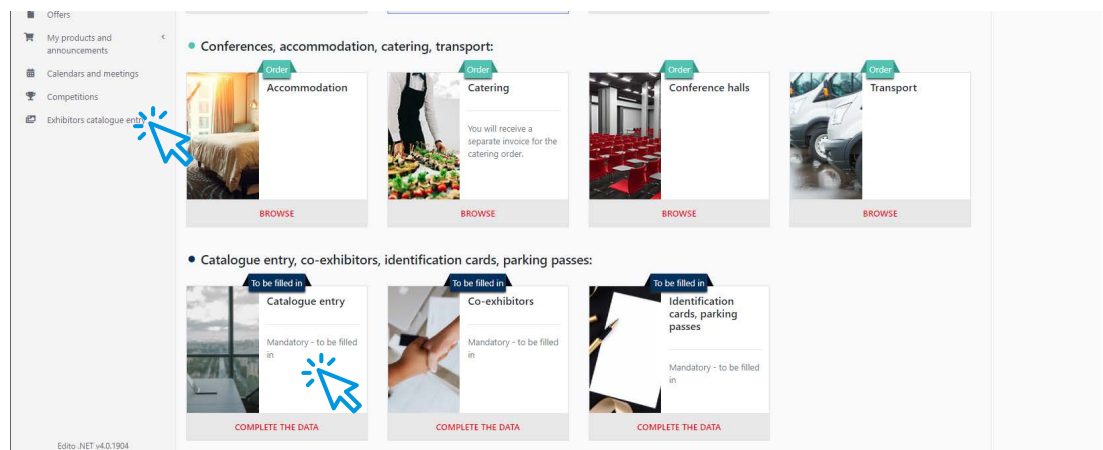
Offers
My products and announcements
Calendars and meetings
Competitions
Exhibitors catalogue entr

Edito .NET v4.0.1904

Conferences, accommodation, catering, transport:

Order
Accommodation
BROWSE

Order
Catering
You will receive a separate invoice for the catering order.
BROWSE

Order
Conference halls
BROWSE

Order
Transport
BROWSE

Catalogue entry, co-exhibitors, identification cards, parking passes:

To be filled in
Catalogue entry
Mandatory - to be filled in
COMPLETE THE DATA

To be filled in
Co-exhibitors
Mandatory - to be filled in
COMPLETE THE DATA

To be filled in
Identification cards, parking passes
Mandatory - to be filled in
COMPLETE THE DATA